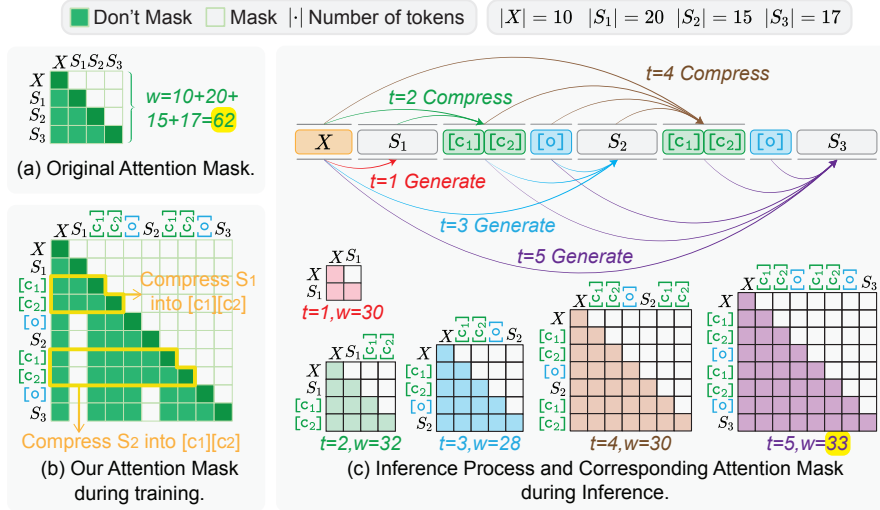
Don't Mask Mask $|\cdot|$ Number of tokens $|X|=10$ $|S_1|=20$ $|S_2|=15$ $|S_3|=17$

$X$ $S_1$ $S_2$ $S_3$
$X$
$S_1$
$S_2$
$S_3$
w=10+20+15+17=62

(a) Original Attention Mask.

$X$ $S_1$ [c1] [c2] [o] $S_2$ [c1] [c2] [o] $S_3$
$X$
$S_1$
[c1]
[c2]
[o]
$S_2$
[c1]
[c2]
[o]
$S_3$
Compress S1 into [c1][c2]
Compress S2 into [c1][c2]

(b) Our Attention Mask during training.

t=4 Compress
t=2 Compress
$X$ $S_1$ [c1] [c2] [o] $S_2$ [c1] [c2] [o] $S_3$
t=1 Generate
t=3 Generate
t=5 Generate

$X$ $S_1$
$X$
$S_1$
t=1,w=30

$X$ $S_1$ [c1] [c2]
$X$
$S_1$
[c1]
[c2]
t=2,w=32

$X$ [c1] [c2] [o] $S_2$
$X$
[c1]
[c2]
[o]
$S_2$
t=3,w=28

$X$ [c1] [c2] [o] $S_2$ [c1] [c2]
$X$
[c1]
[c2]
[o]
$S_2$
[c1]
[c2]
t=4,w=30

$X$ [c1] [c2] [o] [c1] [c2] [o] $S_3$
$X$
[c1]
[c2]
[o]
[c1]
[c2]
[o]
$S_3$
t=5,w=33

(c) Inference Process and Corresponding Attention Mask during Inference.